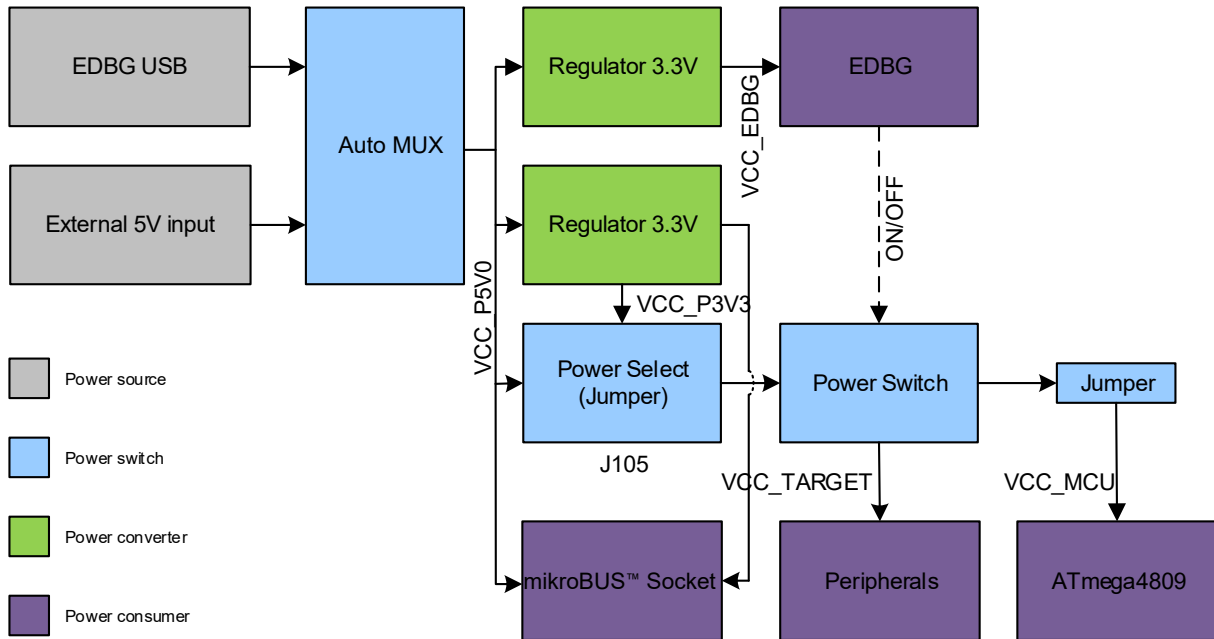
EDBG USB

External 5V input

Auto MUX

Regulator 3.3V

Regulator 3.3V

EDBG

VCC_EDBG

ON/OFF

VCC_P5V0

VCC_P3V3

Power Select (Jumper)

J105

Power Switch

Jumper

VCC_TARGET

VCC_MCU

mikroBUS™ Socket

Peripherals

ATmega4809

Power source

Power switch

Power converter

Power consumer